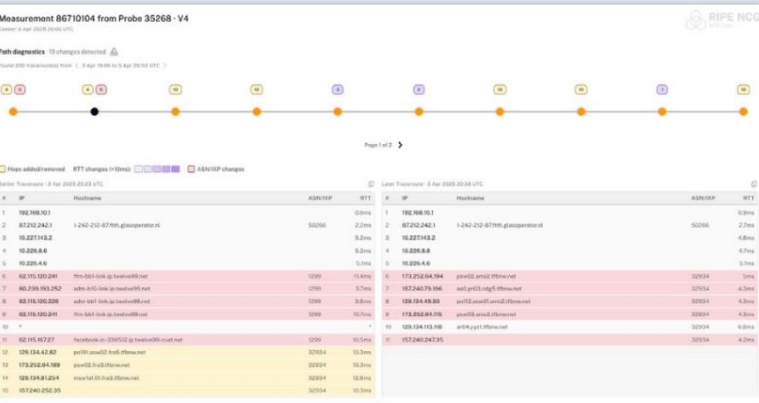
Measurement 86710104 from Probe 35268 - V4

Center: 4 Apr 2025 20:00 UTC

RIPE NCC

Path diagnostics 13 changes detected

Found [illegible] traceroute(s) from 3 Apr 19:00 to 5 Apr 20:53 UTC

4 6 4 6 10 10 3 8 10 10 3 10

Page 1 of 2

Hops added/removed RTT changes (>10ms) ASN/IXP changes

Earlier Traceroute - 3 Apr 2025 20:23 UTC

| # | IP | Hostname | ASN/IXP | RTT |
|---|---|---|---|---|
| 1 | 192.168.10.1 | | | 0.9ms |
| 2 | 87.212.242.1 | 1-242-212-87.ftth.glasoperator.nl | 50266 | 2.2ms |
| 3 | 10.227.143.2 | | | 5.2ms |
| 4 | 10.226.8.6 | | | 5.2ms |
| 5 | 10.226.4.6 | | | 5.1ms |
| 6 | 62.115.120.241 | ftm-bb1-link.ip.twelve99.net | 1299 | 11.4ms |
| 7 | 80.239.193.252 | adm-b10-link.ip.twelve99.net | 1299 | 3.7ms |
| 8 | 62.115.120.226 | adm-bb1-link.ip.twelve99.net | 1299 | 8.3ms |
| 9 | 62.115.120.241 | ftm-bb1-link.ip.twelve99.net | 1299 | 10.7ms |
| 10 | * | | | * |
| 11 | 62.115.167.27 | facebook-ic-338512.ip.twelve99-cust.net | 1299 | 10.5ms |
| 12 | 129.134.42.62 | po191.asw02.fra5.tfbnw.net | 32934 | 10.5ms |
| 13 | 173.252.64.189 | psw02.fra5.tfbnw.net | 32934 | 10.6ms |
| 14 | 129.134.91.234 | msw1af.01.fra5.tfbnw.net | 32934 | 12.8ms |
| 15 | 157.240.252.35 | | 32934 | 10.5ms |

Later Traceroute - 3 Apr 2025 20:38 UTC

| # | IP | Hostname | ASN/IXP | RTT |
|---|---|---|---|---|
| 1 | 192.168.10.1 | | | 0.9ms |
| 2 | 87.212.242.1 | 1-242-212-87.ftth.glasoperator.nl | 50266 | 2.7ms |
| 3 | 10.227.143.2 | | | 4.8ms |
| 4 | 10.226.8.6 | | | 4.7ms |
| 5 | 10.226.4.6 | | | 5.1ms |
| 6 | 173.252.64.194 | psw02.ams2.tfbnw.net | 32934 | 5ms |
| 7 | 157.240.79.196 | ae0.pr03.rdg5.tfbnw.net | 32934 | 4.5ms |
| 8 | 129.134.49.80 | po103.asw01.ams2.tfbnw.net | 32934 | 4.3ms |
| 9 | 173.252.64.115 | psw01.ams2.tfbnw.net | 32934 | 4.5ms |
| 10 | 129.134.113.110 | ar04.yyz1.tfbnw.net | 32934 | 6.8ms |
| 11 | 157.240.247.35 | | 32934 | 4.2ms |